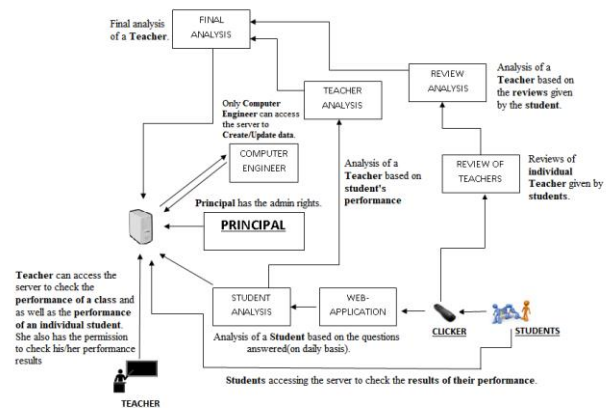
Final analysis of a Teacher.

FINAL ANALYSIS

TEACHER ANALYSIS

REVIEW ANALYSIS

Analysis of a Teacher based on the reviews given by the student.

Only Computer Engineer can access the server to Create/Update data.

COMPUTER ENGINEER

Analysis of a Teacher based on student's performance

REVIEW OF TEACHERS

Reviews of individual Teacher given by students.

Principal has the admin rights.

PRINCIPAL

Teacher can access the server to check the performance of a class and as well as the performance of an individual student. She also has the permission to check his/her performance results

STUDENT ANALYSIS

WEB-APPLICATION

CLICKER

STUDENTS

Analysis of a Student based on the questions answered(on daily basis).

Students accessing the server to check the results of their performance.

TEACHER